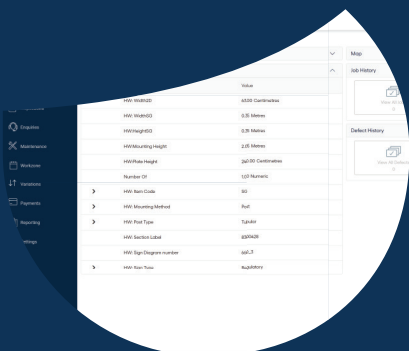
Map

Job History

Defect History

Enquiries

Maintenance

Workzone

Variations

Payments

Reporting

ettings

Value

HW: WidthSD | 4330 Centimetres

HW: WidthSD | 0.35 Metres

HW: HeightSD | 0.35 Metres

HW: Mounting Height | 2.6 Metres

HW: Plate Height | 342.00 Centimetres

Number Of | 1.00 Numeric

HW: Item Code | SG

HW: Mounting Method | Post

HW: Post Type | Tubular

HW: Section Label | 659426

HW: Sign Diagram number | 601.1

HW: Sign Type | Regulatory